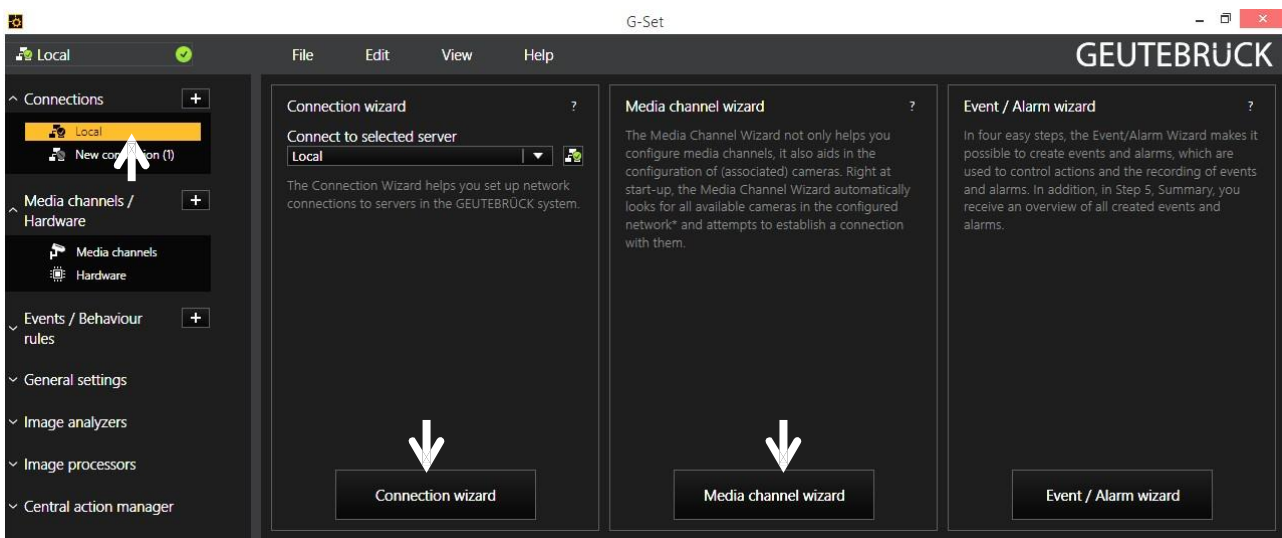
G-Set

Local

File Edit View Help

GEUTEBRÜCK

Connections +

Local

New con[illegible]ion (1)

Media channels / Hardware +

Media channels

Hardware

Events / Behaviour rules +

General settings

Image analyzers

Image processors

Central action manager

Connection wizard ?

Connect to selected server

Local

The Connection Wizard helps you set up network connections to servers in the GEUTEBRÜCK system.

Connection wizard

Media channel wizard ?

The Media Channel Wizard not only helps you configure media channels, it also aids in the configuration of (associated) cameras. Right at start-up, the Media Channel Wizard automatically looks for all available cameras in the configured network* and attempts to establish a connection with them.

Media channel wizard

Event / Alarm wizard ?

In four easy steps, the Event/Alarm Wizard makes it possible to create events and alarms, which are used to control actions and the recording of events and alarms. In addition, in Step 5, Summary, you receive an overview of all created events and alarms.

Event / Alarm wizard